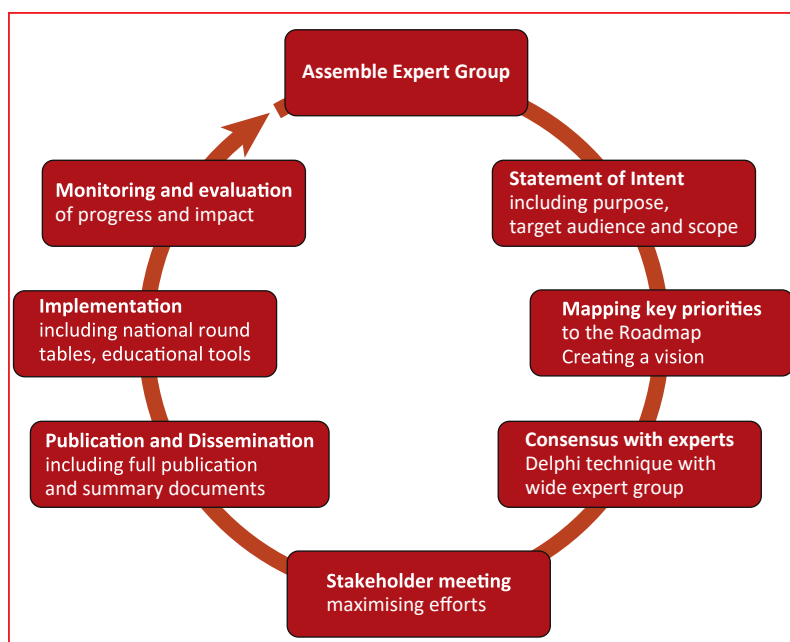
Assemble Expert Group

Statement of Intent
including purpose, target audience and scope

Mapping key priorities
to the Roadmap
Creating a vision

Consensus with experts
Delphi technique with wide expert group

Stakeholder meeting
maximising efforts

Publication and Dissemination
including full publication and summary documents

Implementation
including national round tables, educational tools

Monitoring and evaluation
of progress and impact